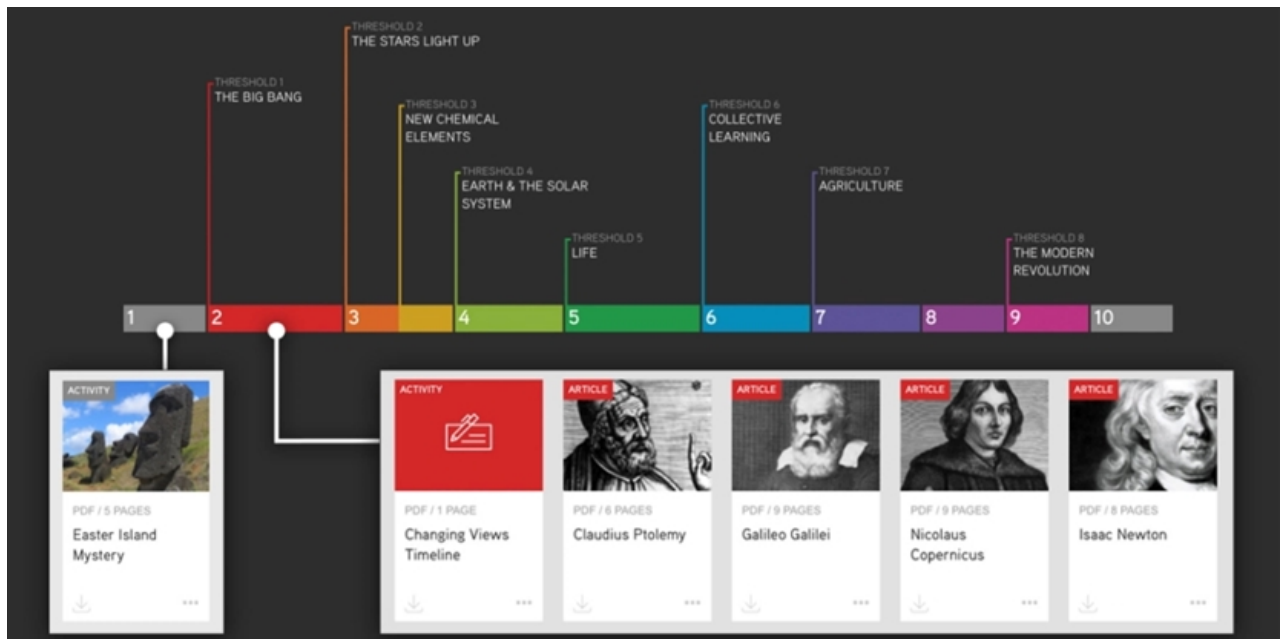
THRESHOLD 2
THE STARS LIGHT UP

THRESHOLD 1
THE BIG BANG

THRESHOLD 3
NEW CHEMICAL ELEMENTS

THRESHOLD 4
EARTH & THE SOLAR SYSTEM

THRESHOLD 5
LIFE

THRESHOLD 6
COLLECTIVE LEARNING

THRESHOLD 7
AGRICULTURE

THRESHOLD 8
THE MODERN REVOLUTION

1 2 3 4 5 6 7 8 9 10

ACTIVITY
PDF / 5 PAGES
Easter Island Mystery

ACTIVITY
PDF / 1 PAGE
Changing Views Timeline

ARTICLE
PDF / 6 PAGES
Claudius Ptolemy

ARTICLE
PDF / 9 PAGES
Galileo Galilei

ARTICLE
PDF / 9 PAGES
Nicolaus Copernicus

ARTICLE
PDF / 8 PAGES
Isaac Newton